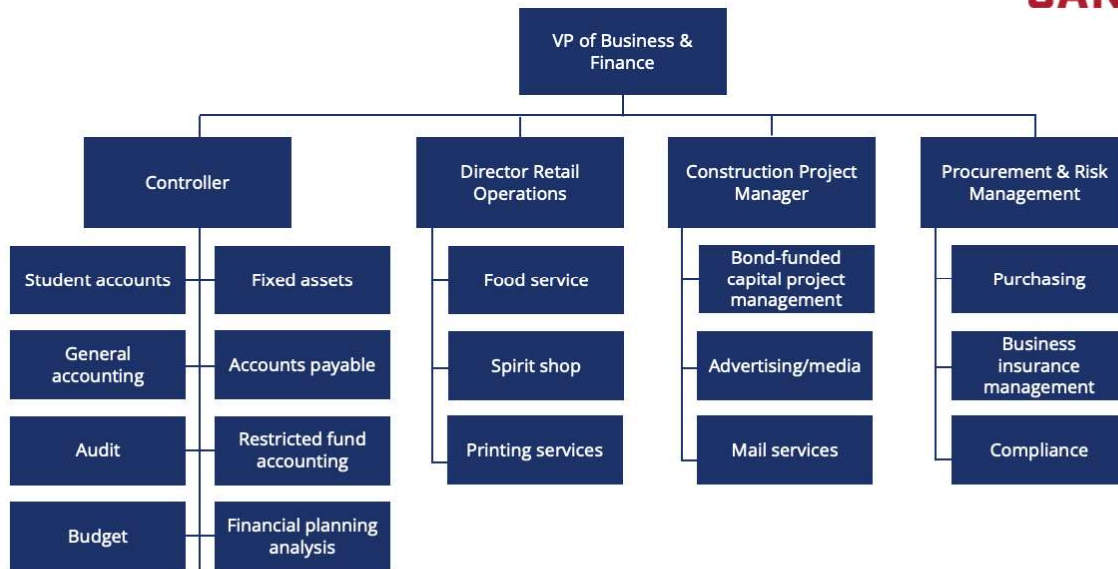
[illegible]

VP of Business & Finance

Controller

Student accounts

Fixed assets

General accounting

Accounts payable

Audit

Restricted fund accounting

Budget

Financial planning analysis

Director Retail Operations

Food service

Spirit shop

Printing services

Construction Project Manager

Bond-funded capital project management

Advertising/media

Mail services

Procurement & Risk Management

Purchasing

Business insurance management

Compliance